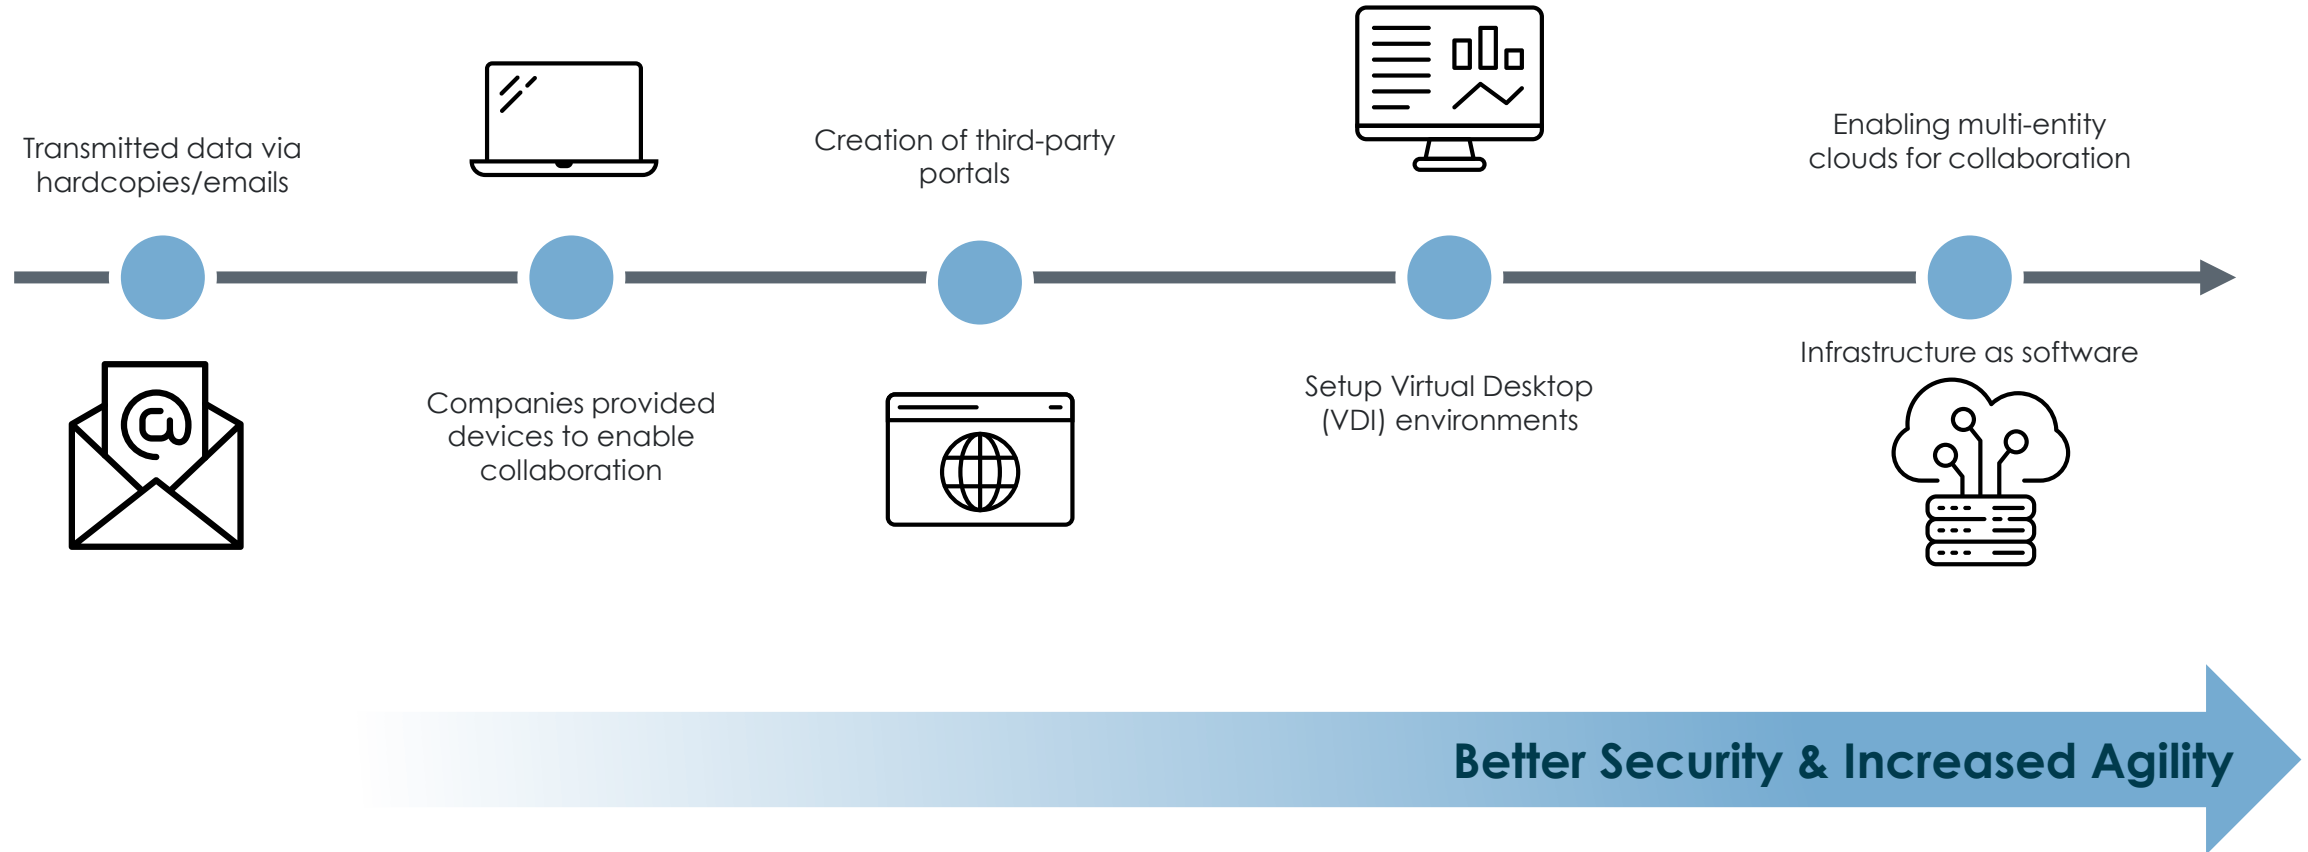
Transmitted data via hardcopies/emails

Companies provided devices to enable collaboration

Creation of third-party portals

Setup Virtual Desktop (VDI) environments

Enabling multi-entity clouds for collaboration

Infrastructure as software

Better Security & Increased Agility